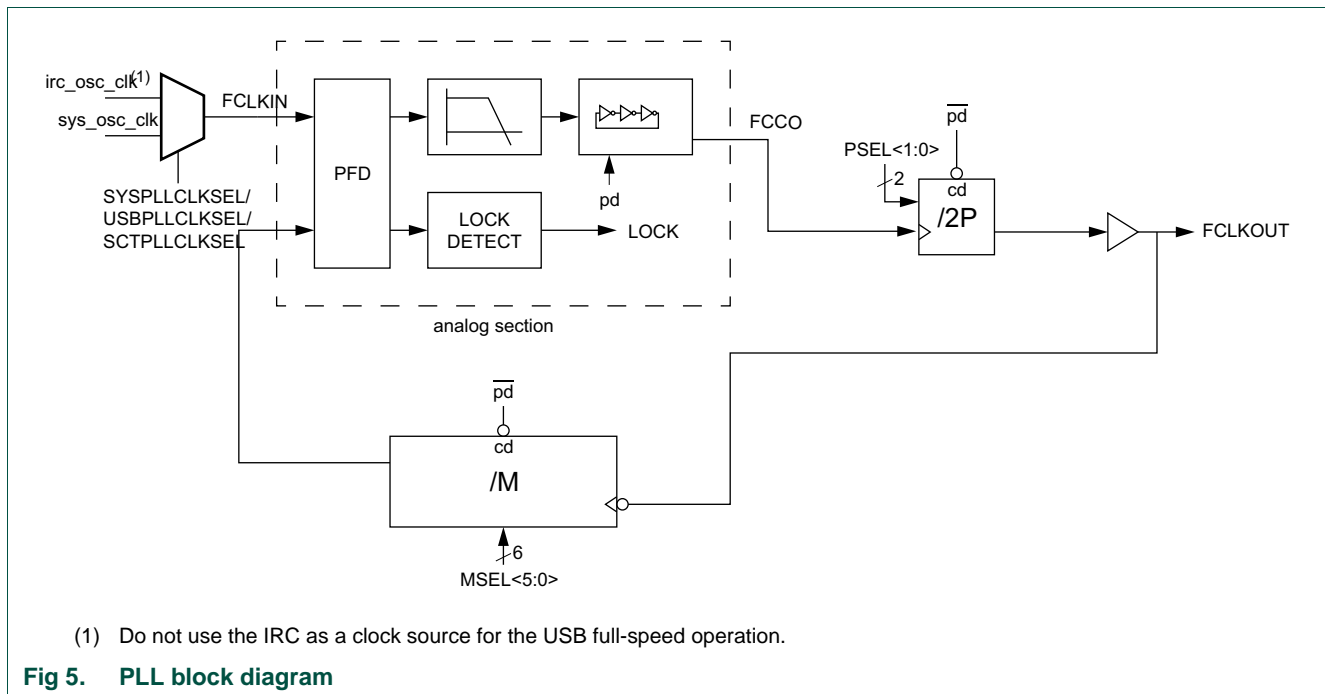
irc_osc_clk$^{(1)}$
sys_osc_clk
FCLKIN
SYSPLLCLKSEL/
USBPLLCLKSEL/
SCTPLLCLKSEL
PFD
LOCK DETECT
LOCK
pd
FCCO
$\overline{pd}$
PSEL<1:0>
2
cd
/2P
FCLKOUT
analog section
$\overline{pd}$
cd
/M
6
MSEL<5:0>

(1) Do not use the IRC as a clock source for the USB full-speed operation.

Fig 5. PLL block diagram